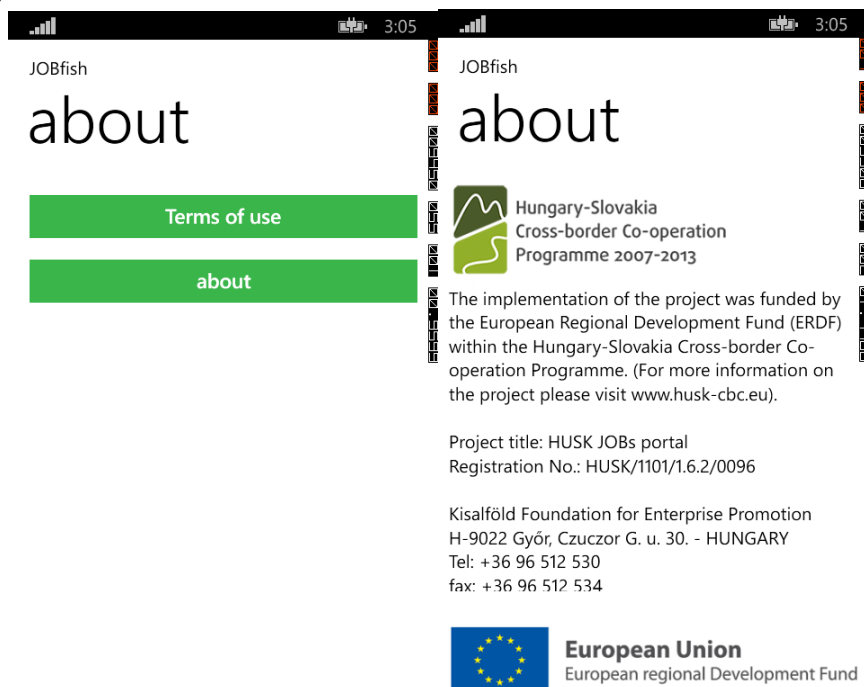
3:05

JOBfish

about

Terms of use

about

3:05

JOBfish

about

Hungary-Slovakia Cross-border Co-operation Programme 2007-2013

The implementation of the project was funded by the European Regional Development Fund (ERDF) within the Hungary-Slovakia Cross-border Co-operation Programme. (For more information on the project please visit www.husk-cbc.eu).

Project title: HUSK JOBs portal
Registration No.: HUSK/1101/1.6.2/0096

Kisalföld Foundation for Enterprise Promotion
H-9022 Győr, Czuczor G. u. 30. - HUNGARY
Tel: +36 96 512 530
fax: +36 96 512 534

European Union
European regional Development Fund